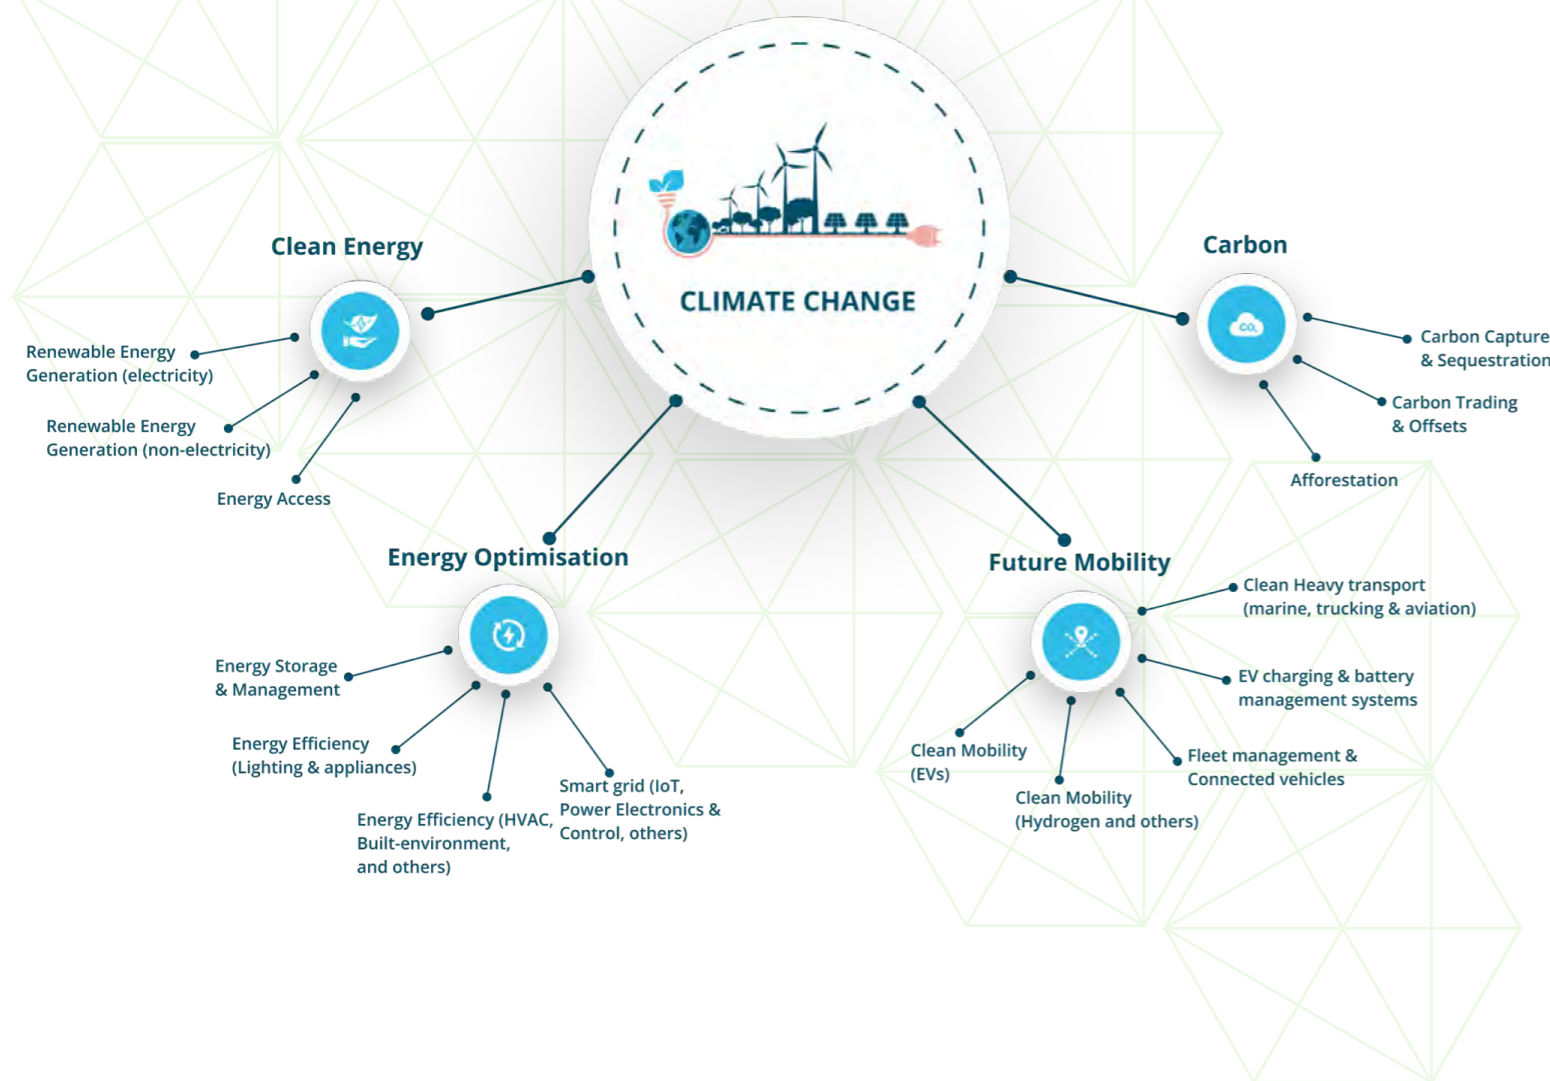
CLIMATE CHANGE

Clean Energy

Renewable Energy Generation (electricity)

Renewable Energy Generation (non-electricity)

Energy Access

Carbon

$CO_2$

Carbon Capture & Sequestration

Carbon Trading & Offsets

Afforestation

Energy Optimisation

Energy Storage & Management

Energy Efficiency (Lighting & appliances)

Energy Efficiency (HVAC, Built-environment, and others)

Smart grid (IoT, Power Electronics & Control, others)

Future Mobility

Clean Heavy transport (marine, trucking & aviation)

EV charging & battery management systems

Fleet management & Connected vehicles

Clean Mobility (EVs)

Clean Mobility (Hydrogen and others)